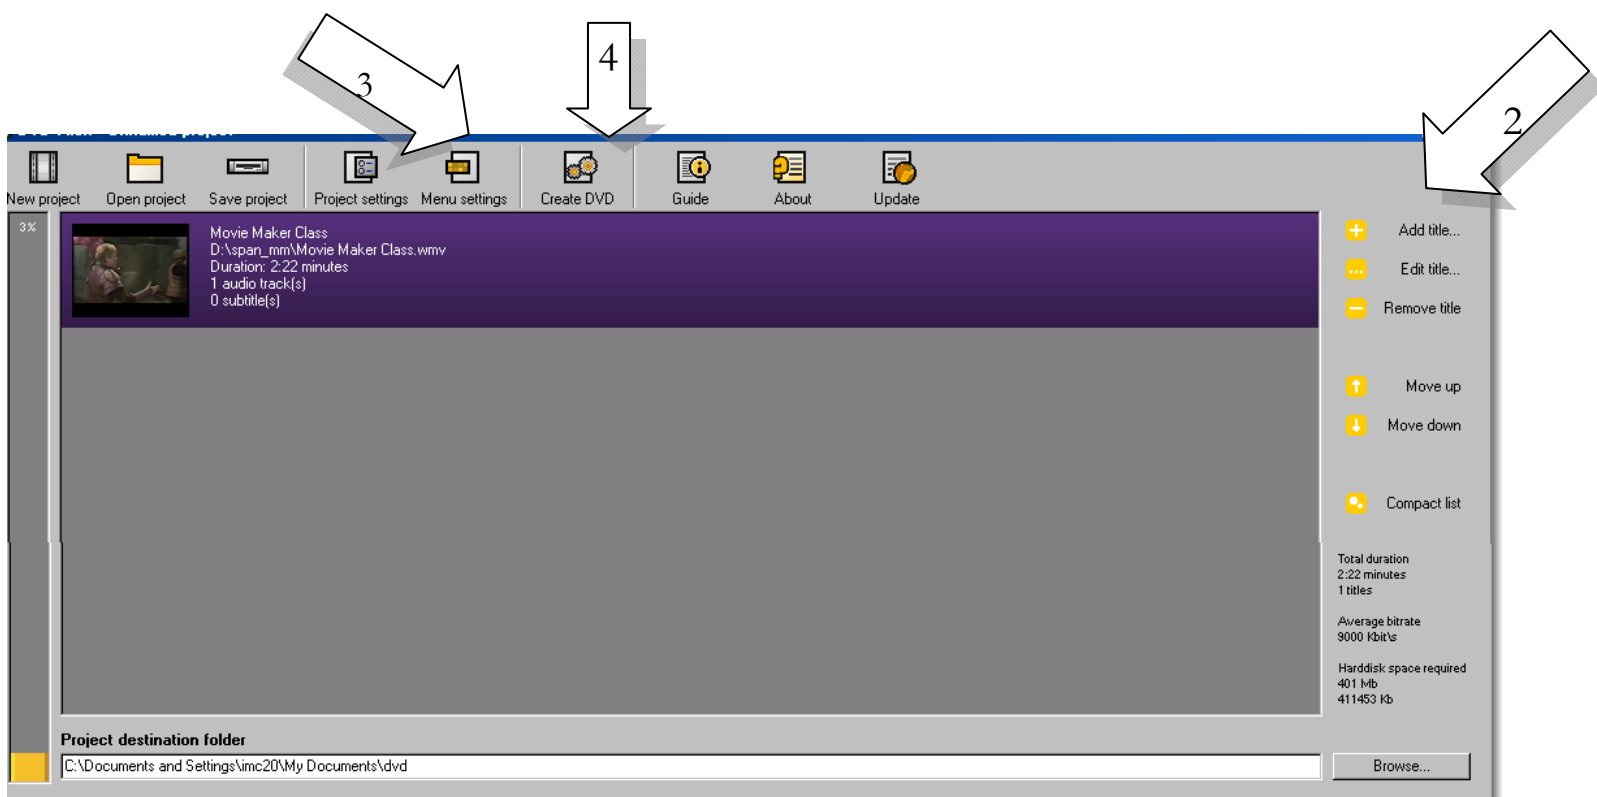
3

4

2

New project Open project Save project Project settings Menu settings Create DVD Guide About Update

3%

Movie Maker Class
D:\span_mm\Movie Maker Class.wmv
Duration: 2:22 minutes
1 audio track(s)
0 subtitle(s)

Add title...
Edit title...
Remove title
Move up
Move down
Compact list

Total duration
2:22 minutes
1 titles

Average bitrate
9000 Kbit\s

Harddisk space required
401 Mb
411453 Kb

Project destination folder
C:\Documents and Settings\imc20\My Documents\dvd
Browse...